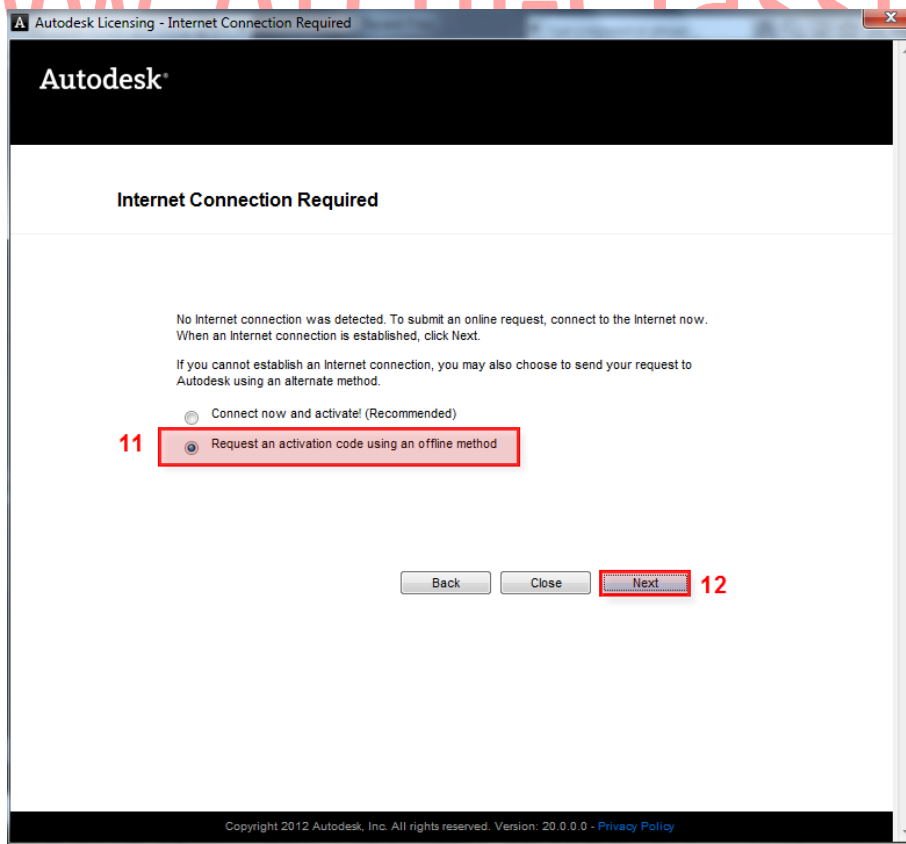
A Autodesk Licensing - Internet Connection Required

Autodesk®

Internet Connection Required

No Internet connection was detected. To submit an online request, connect to the Internet now. When an Internet connection is established, click Next.

If you cannot establish an Internet connection, you may also choose to send your request to Autodesk using an alternate method.

Connect now and activate! (Recommended)

11

Request an activation code using an offline method

Back

Close

Next

12

Copyright 2012 Autodesk, Inc. All rights reserved. Version: 20.0.0.0 - Privacy Policy